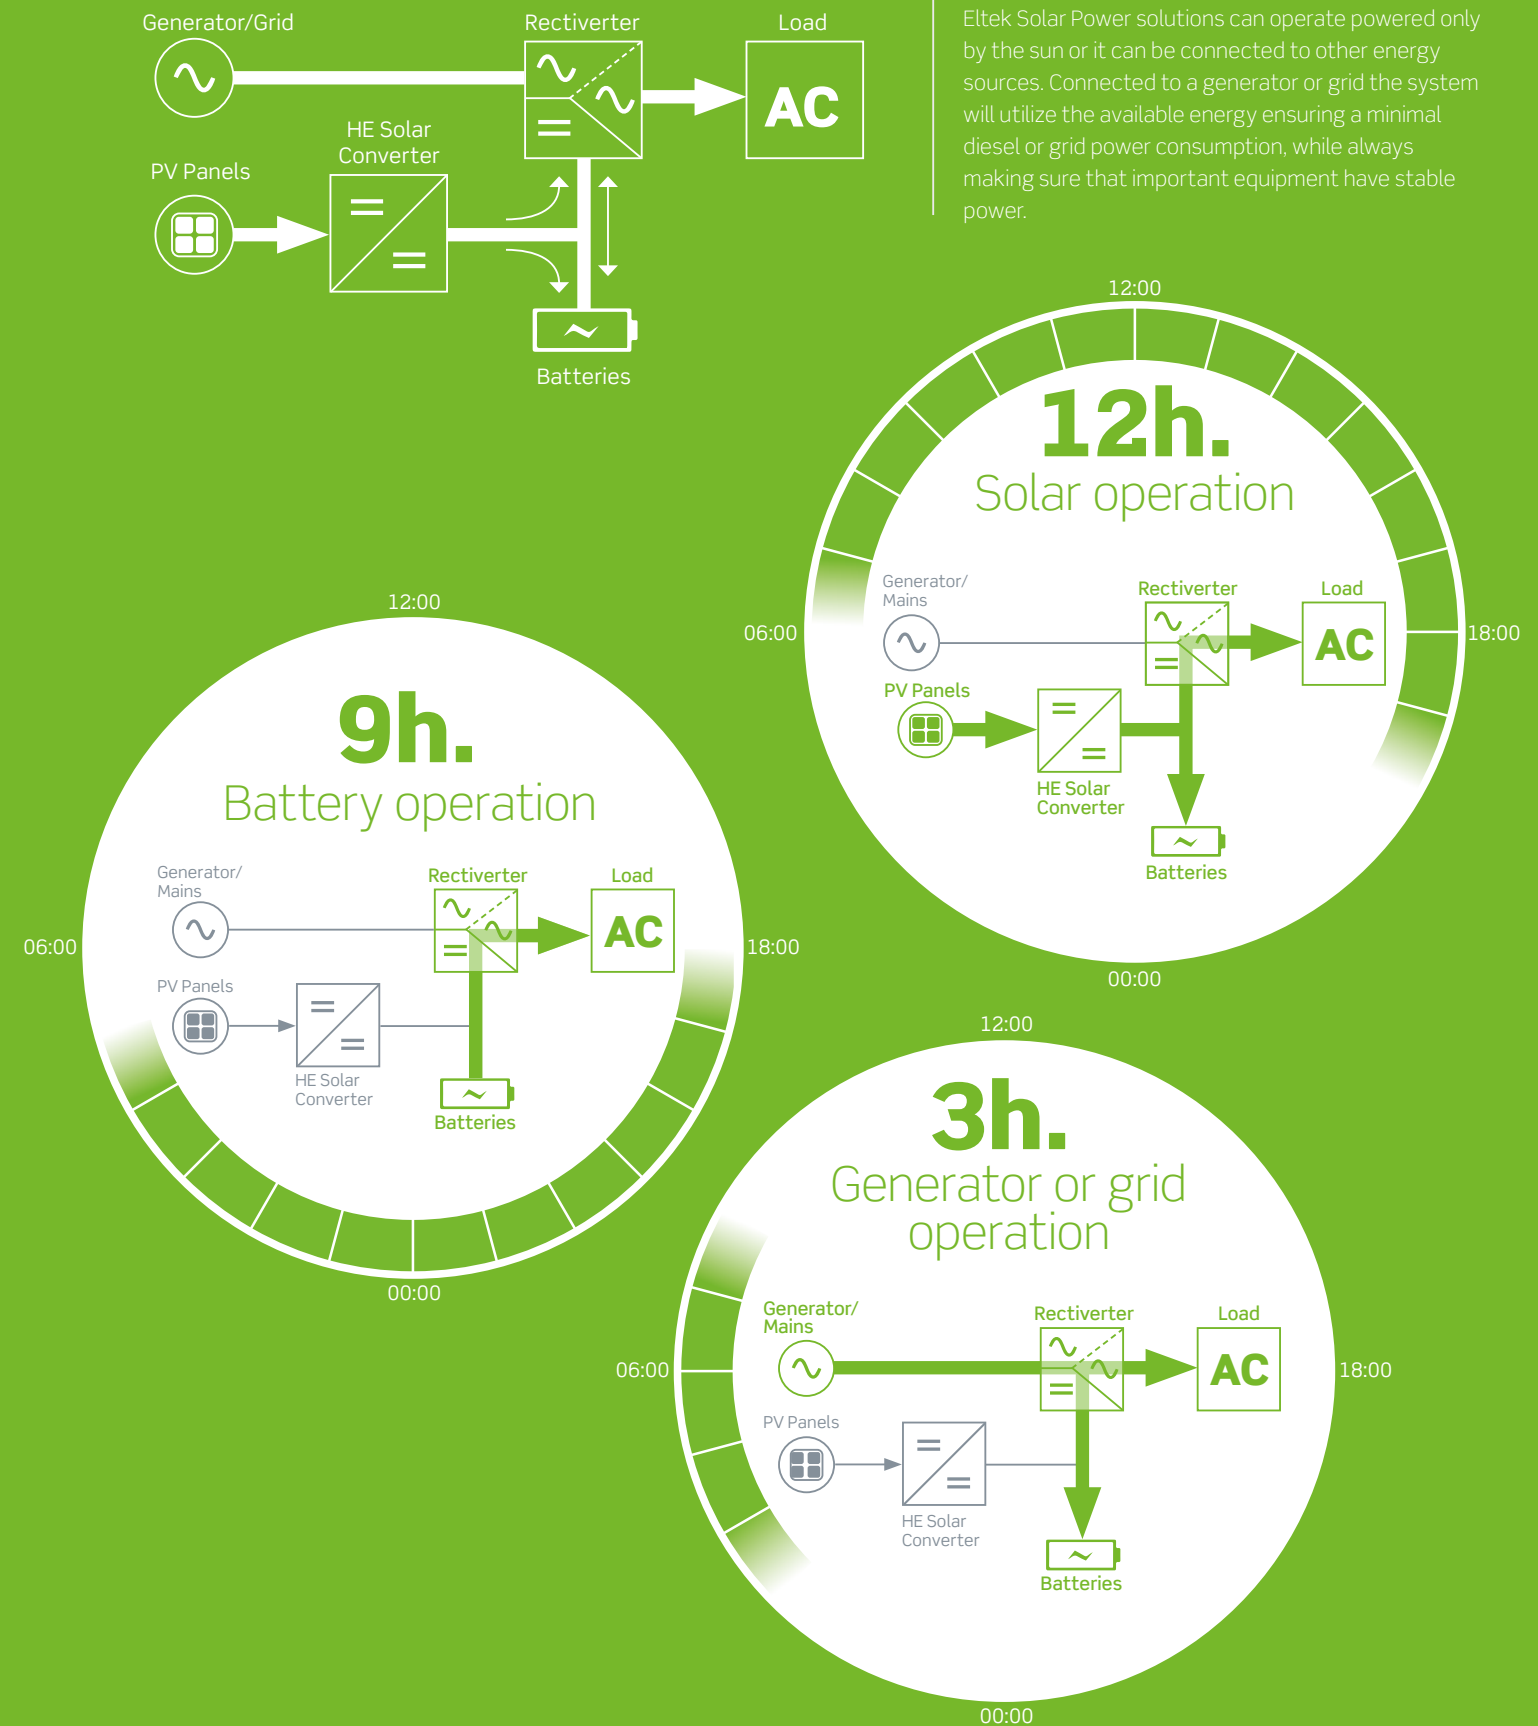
Generator/Grid

Rectiverter

Load

AC

HE Solar Converter

PV Panels

Batteries

Eltek Solar Power solutions can operate powered only by the sun or it can be connected to other energy sources. Connected to a generator or grid the system will utilize the available energy ensuring a minimal diesel or grid power consumption, while always making sure that important equipment have stable power.

12:00

12h.
Solar operation

06:00

18:00

Generator/ Mains

Rectiverter

Load

AC

PV Panels

HE Solar Converter

Batteries

00:00

12:00

9h.
Battery operation

06:00

18:00

Generator/ Mains

Rectiverter

Load

AC

PV Panels

HE Solar Converter

Batteries

00:00

12:00

3h.
Generator or grid operation

06:00

18:00

Generator/ Mains

Rectiverter

Load

AC

PV Panels

HE Solar Converter

Batteries

00:00